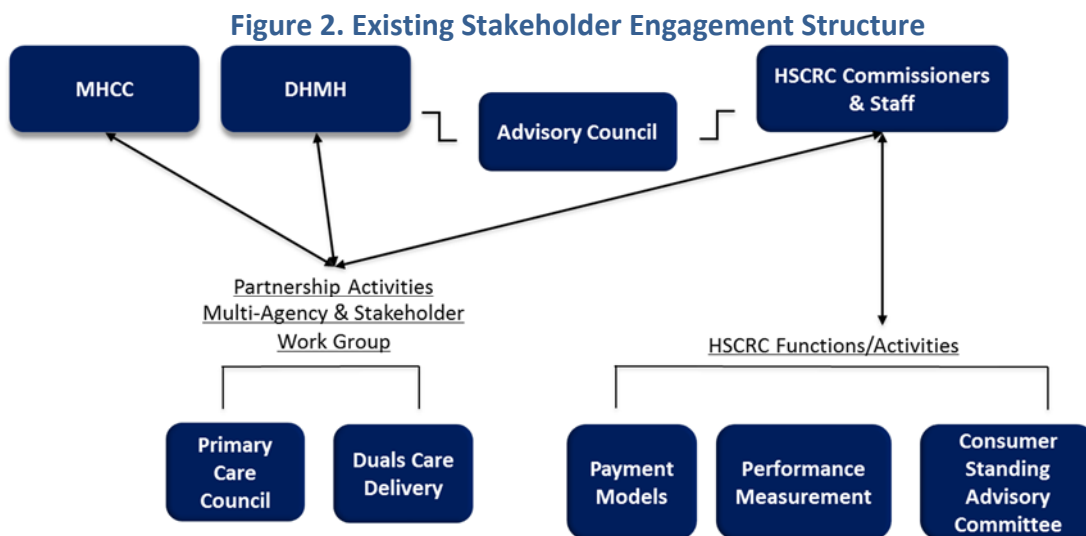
Figure 2. Existing Stakeholder Engagement Structure

MHCC

DHMH

Advisory Council

HSCRC Commissioners & Staff

Partnership Activities Multi-Agency & Stakeholder Work Group

HSCRC Functions/Activities

Primary Care Council

Duals Care Delivery

Payment Models

Performance Measurement

Consumer Standing Advisory Committee